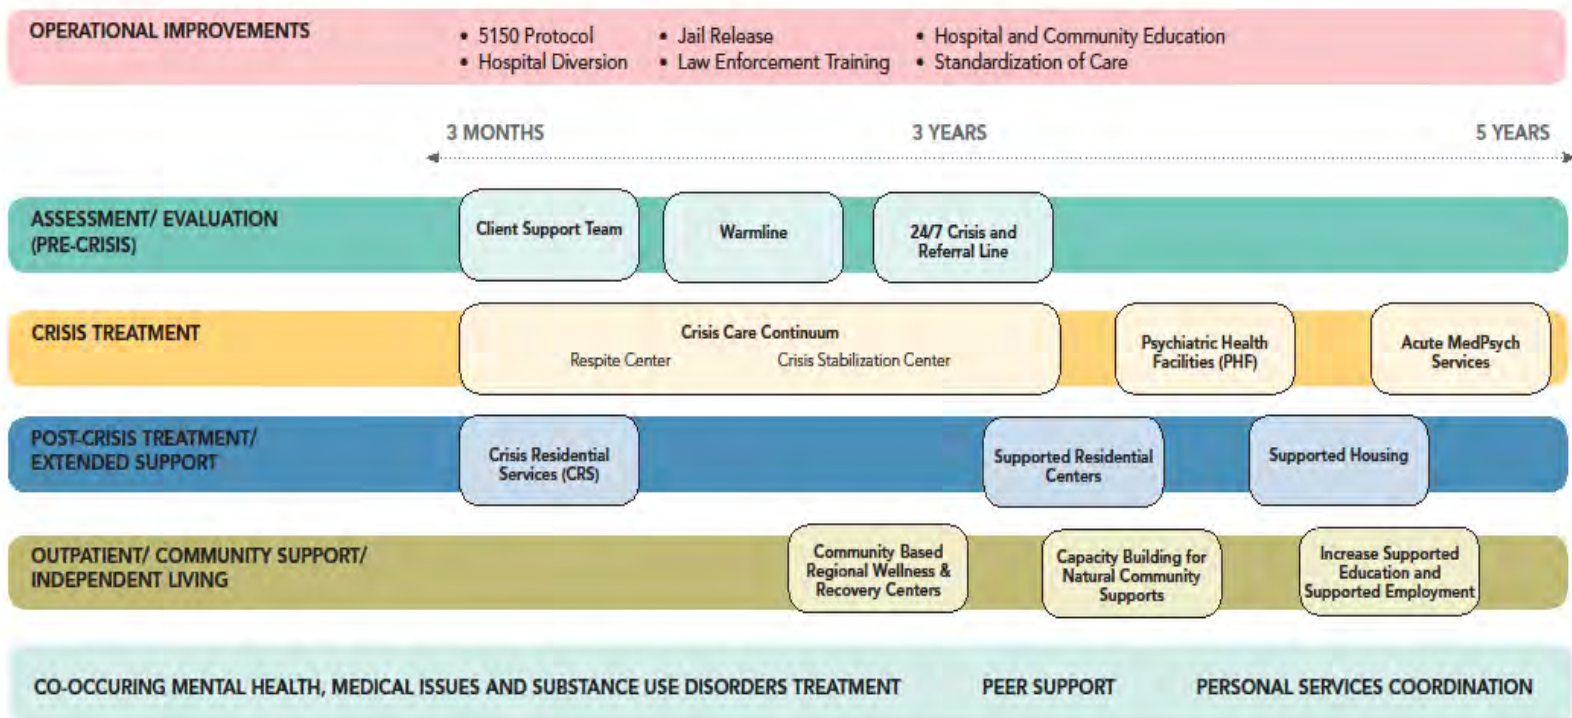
OPERATIONAL IMPROVEMENTS

• 5150 Protocol
• Hospital Diversion
• Jail Release
• Law Enforcement Training
• Hospital and Community Education
• Standardization of Care

3 MONTHS 3 YEARS 5 YEARS

ASSESSMENT/ EVALUATION (PRE-CRISIS)

Client Support Team

Warmline

24/7 Crisis and Referral Line

CRISIS TREATMENT

Crisis Care Continuum
Respite Center Crisis Stabilization Center

Psychiatric Health Facilities (PHF)

Acute MedPsych Services

POST-CRISIS TREATMENT/ EXTENDED SUPPORT

Crisis Residential Services (CRS)

Supported Residential Centers

Supported Housing

OUTPATIENT/ COMMUNITY SUPPORT/ INDEPENDENT LIVING

Community Based Regional Wellness & Recovery Centers

Capacity Building for Natural Community Supports

Increase Supported Education and Supported Employment

CO-OCCURING MENTAL HEALTH, MEDICAL ISSUES AND SUBSTANCE USE DISORDERS TREATMENT PEER SUPPORT PERSONAL SERVICES COORDINATION